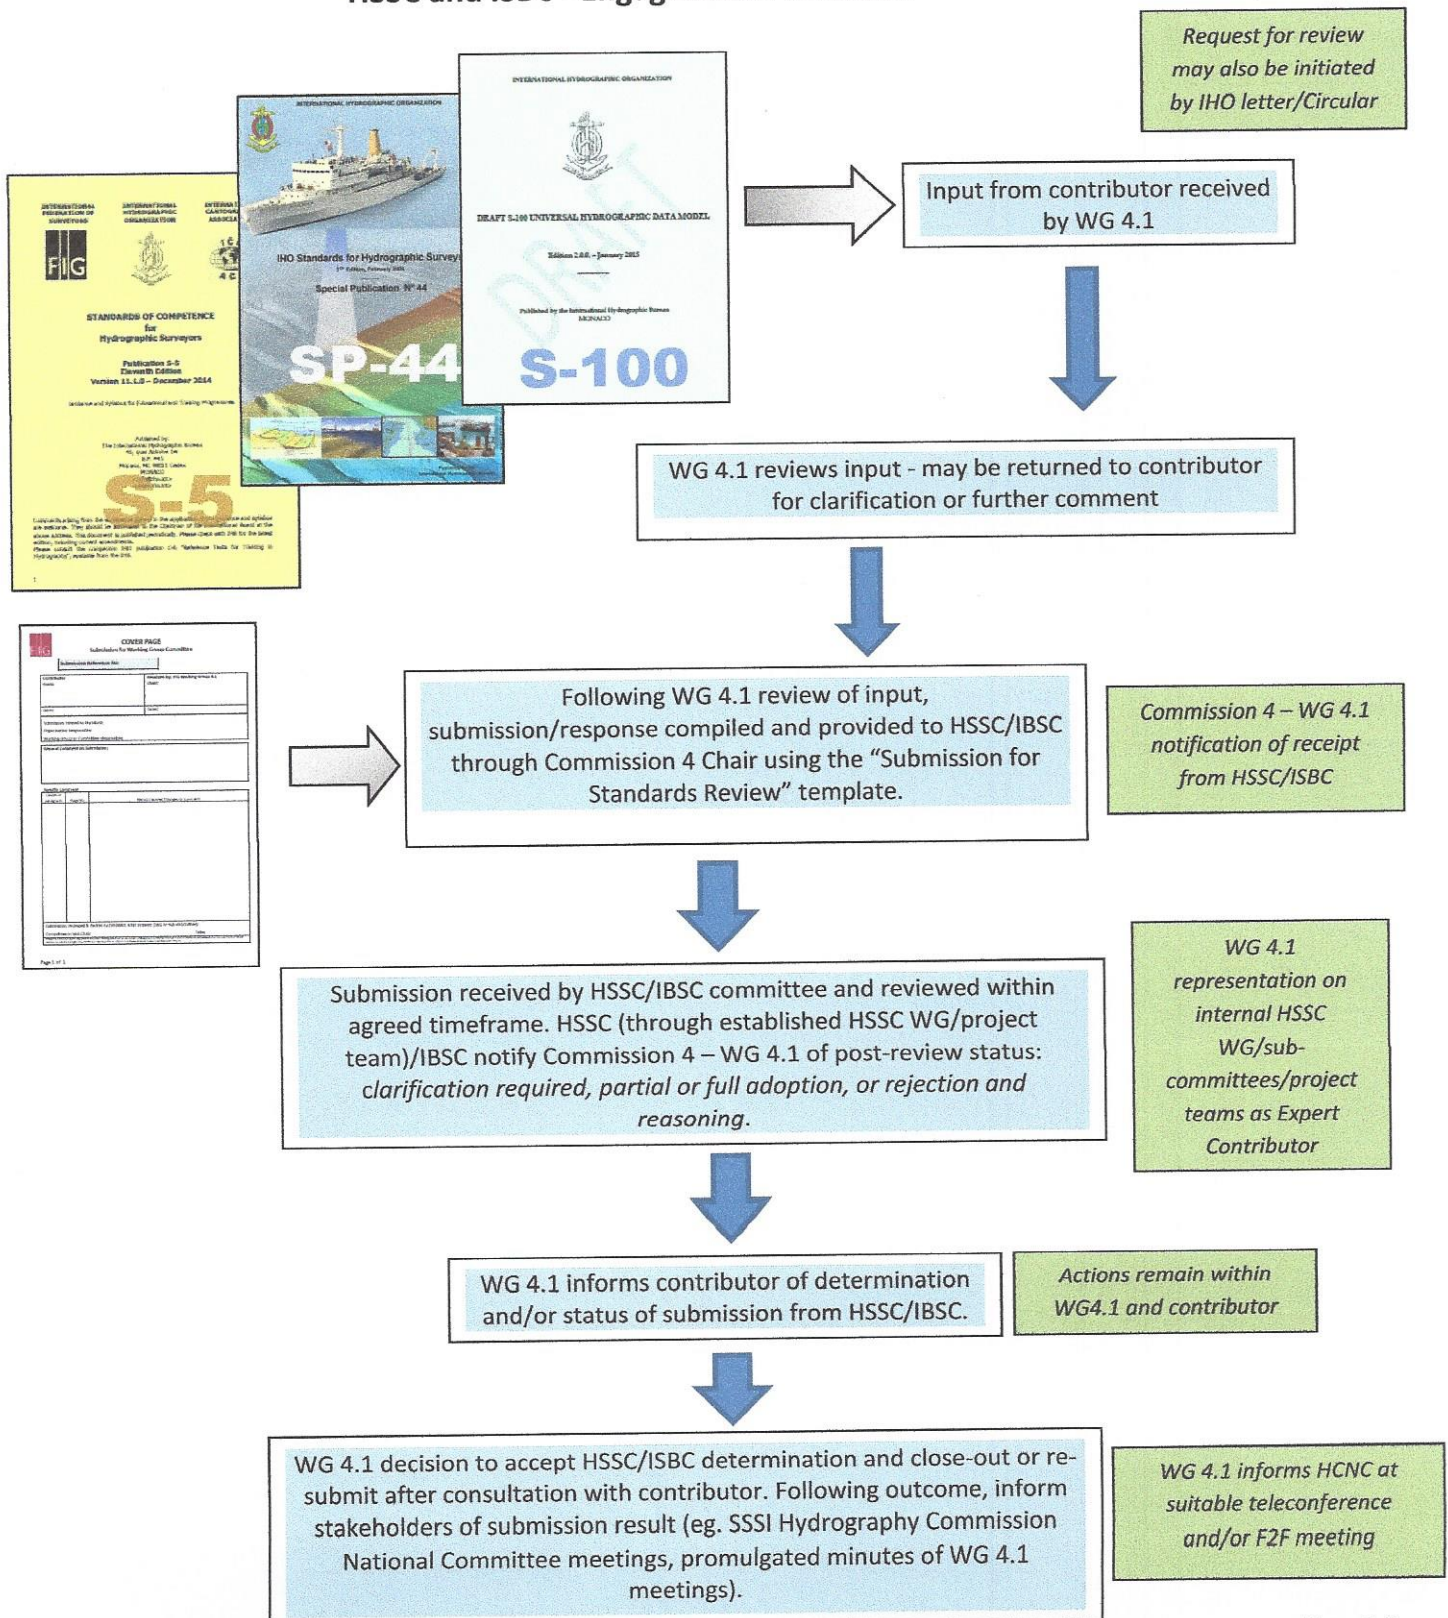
HSSC and IBSC – Engag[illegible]

Request for review may also be initiated by IHO letter/Circular

INTERNATIONAL FEDERATION OF SURVEYORS

INTERNATIONAL HYDROGRAPHIC ORGANIZATION

INTERNATIONAL CARTOGRA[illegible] ASSOCIA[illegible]

FIG

STANDARDS OF COMPETENCE for Hydrographic Surveyors

Publication S-5 Eleventh Edition Version 11.1.0 – December 2014

S-5

INTERNATIONAL HYDROGRAPHIC ORGANIZATION

IHO Standards for Hydrographic Survey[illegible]

Special Publication N° 44

SP-44

INTERNATIONAL HYDROGRAPHIC ORGANIZATION

DRAFT S-100 UNIVERSAL HYDROGRAPHIC DATA MODEL

Edition 2.0.0 – January 2015

Published by the International Hydrographic Bureau MONACO

DRAFT

S-100

Input from contributor received by WG 4.1

WG 4.1 reviews input - may be returned to contributor for clarification or further comment

COVER PAGE

FIG

Following WG 4.1 review of input, submission/response compiled and provided to HSSC/IBSC through Commission 4 Chair using the "Submission for Standards Review" template.

Commission 4 – WG 4.1 notification of receipt from HSSC/ISBC

Submission received by HSSC/IBSC committee and reviewed within agreed timeframe. HSSC (through established HSSC WG/project team)/IBSC notify Commission 4 – WG 4.1 of post-review status: clarification required, partial or full adoption, or rejection and reasoning.

WG 4.1 representation on internal HSSC WG/sub-committees/project teams as Expert Contributor

WG 4.1 informs contributor of determination and/or status of submission from HSSC/IBSC.

Actions remain within WG4.1 and contributor

WG 4.1 decision to accept HSSC/ISBC determination and close-out or re-submit after consultation with contributor. Following outcome, inform stakeholders of submission result (eg. SSSI Hydrography Commission National Committee meetings, promulgated minutes of WG 4.1 meetings).

WG 4.1 informs HCNC at suitable teleconference and/or F2F meeting